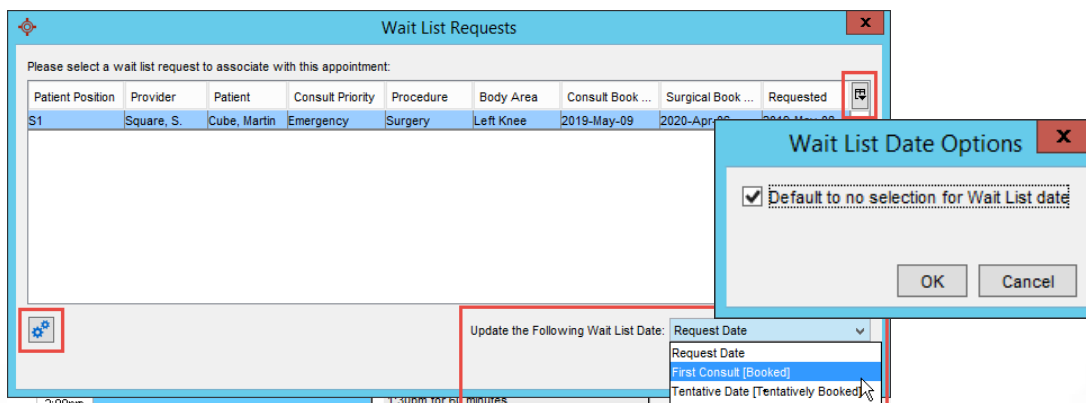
Wait List Requests

x

Please select a wait list request to associate with this appointment:

| Patient Position | Provider | Patient | Consult Priority | Procedure | Body Area | Consult Book ... | Surgical Book ... | Requested |
|---|---|---|---|---|---|---|---|---|
| S1 | Square, S. | Cube, Martin | Emergency | Surgery | Left Knee | 2019-May-09 | 2020-Apr-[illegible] | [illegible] |

Wait List Date Options

x

Default to no selection for Wait List date

OK

Cancel

Update the Following Wait List Date: Request Date

Request Date
First Consult [Booked]
Tentative Date [Tentatively Booked]

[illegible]
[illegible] for 60 minutes